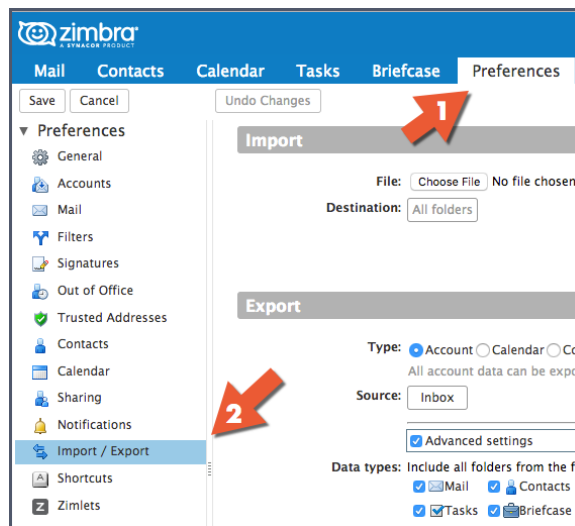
zimbra
A SYNACOR PRODUCT

Mail Contacts Calendar Tasks Briefcase Preferences

Save Cancel Undo Changes

1

▼ Preferences
General
Accounts
Mail
Filters
Signatures
Out of Office
Trusted Addresses
Contacts
Calendar
Sharing
Notifications
Import / Export
Shortcuts
Zimlets

Import

File: Choose File No file chosen
Destination: All folders

Export

Type: Account Calendar Co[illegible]
All account data can be expo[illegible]
Source: Inbox

2

Advanced settings
Data types: Include all folders from the f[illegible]
Mail Contacts
Tasks Briefcase